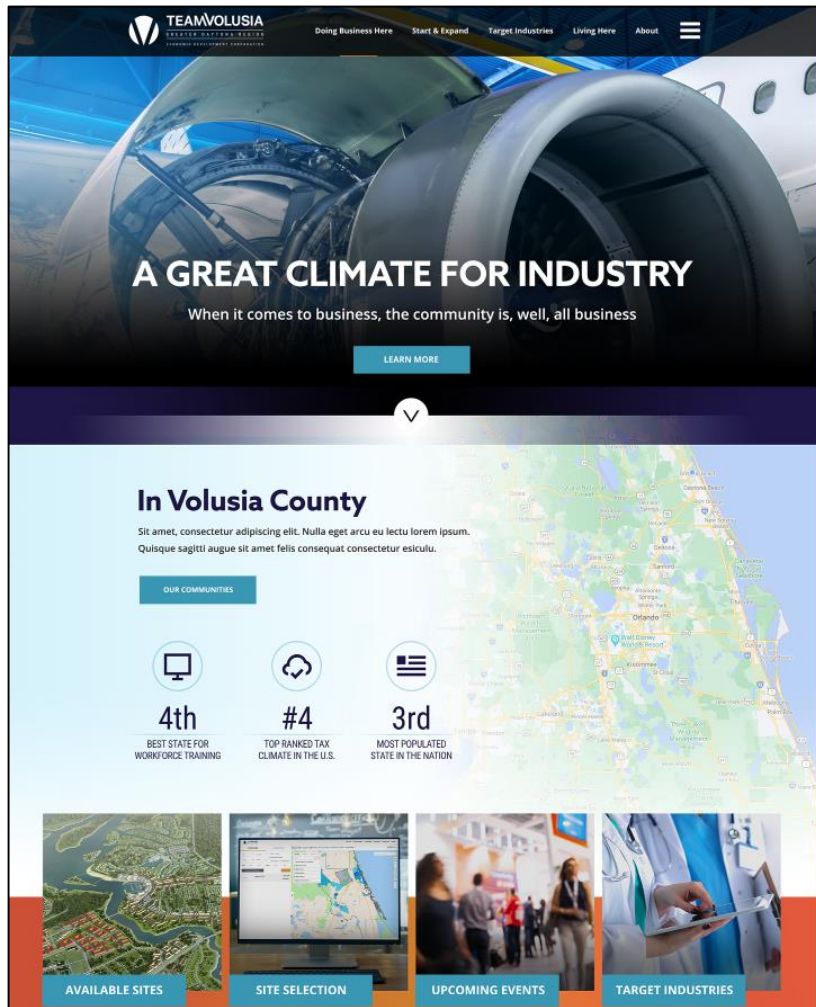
TEAMVOLUSIA
GREATER DAYTONA REGION
ECONOMIC DEVELOPMENT CORPORATION

Doing Business Here Start & Expand Target Industries Living Here About

A GREAT CLIMATE FOR INDUSTRY

When it comes to business, the community is, well, all business

LEARN MORE

In Volusia County

Sit amet, consectetur adipiscing elit. Nulla eget arcu eu lectu lorem ipsum. Quisque sagitti augue sit amet felis consequat consectetur esiculu.

OUR COMMUNITIES

4th
BEST STATE FOR WORKFORCE TRAINING

#4
TOP RANKED TAX CLIMATE IN THE U.S.

3rd
MOST POPULATED STATE IN THE NATION

AVAILABLE SITES

SITE SELECTION

UPCOMING EVENTS

TARGET INDUSTRIES